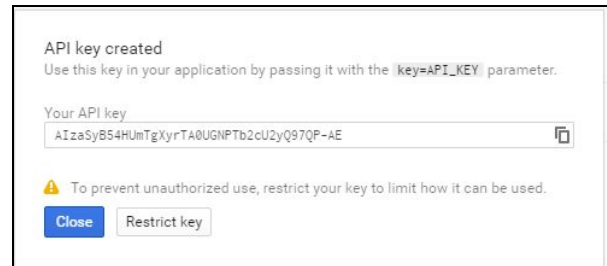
API key created
Use this key in your application by passing it with the key=API_KEY parameter.

Your API key
AIzaSyB54HUmTgXyrTA0UGNPTb2cU2yQ97QP-AE

To prevent unauthorized use, restrict your key to limit how it can be used.

Close Restrict key